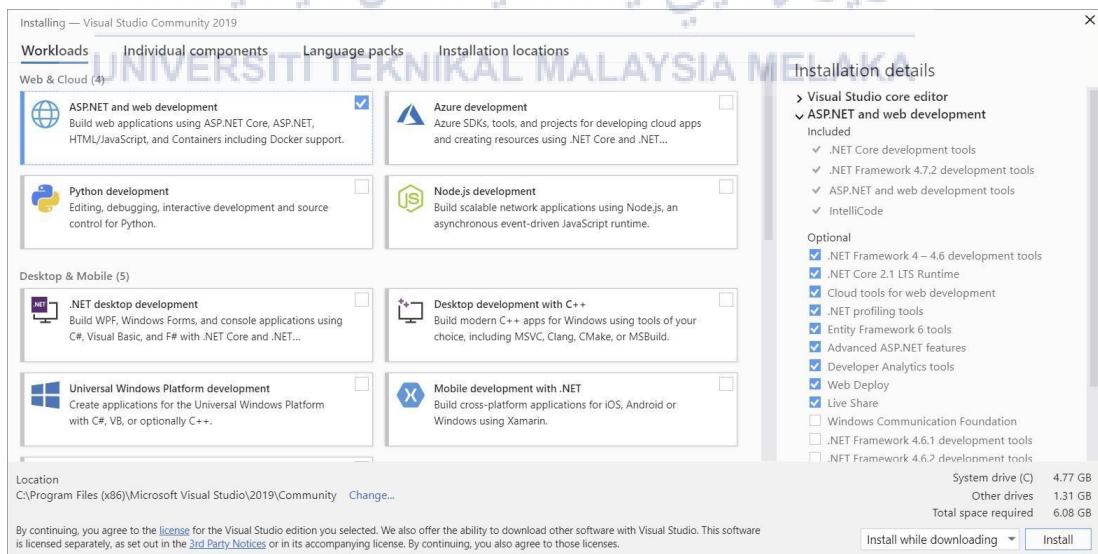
Installing — Visual Studio Community 2019

×

Workloads Individual components Language packs Installation locations

UNIVERSITI TEKNIKAL MALAYSIA MELAKA

Web & Cloud (4)

ASP.NET and web development
Build web applications using ASP.NET Core, ASP.NET, HTML/JavaScript, and Containers including Docker support.

Azure development
Azure SDKs, tools, and projects for developing cloud apps and creating resources using .NET Core and .NET...

Python development
Editing, debugging, interactive development and source control for Python.

Node.js development
Build scalable network applications using Node.js, an asynchronous event-driven JavaScript runtime.

Desktop & Mobile (5)

.NET desktop development
Build WPF, Windows Forms, and console applications using C#, Visual Basic, and F# with .NET Core and .NET...

Desktop development with C++
Build modern C++ apps for Windows using tools of your choice, including MSVC, Clang, CMake, or MSBuild.

Universal Windows Platform development
Create applications for the Universal Windows Platform with C#, VB, or optionally C++.

Mobile development with .NET
Build cross-platform applications for iOS, Android or Windows using Xamarin.

Installation details

> Visual Studio core editor
∨ ASP.NET and web development
Included
✓ .NET Core development tools
✓ .NET Framework 4.7.2 development tools
✓ ASP.NET and web development tools
✓ IntelliCode
Optional
.NET Framework 4 – 4.6 development tools
.NET Core 2.1 LTS Runtime
Cloud tools for web development
.NET profiling tools
Entity Framework 6 tools
Advanced ASP.NET features
Developer Analytics tools
Web Deploy
Live Share
Windows Communication Foundation
.NET Framework 4.6.1 development tools
.NET Framework 4.6.2 development tools

Location
C:\Program Files (x86)\Microsoft Visual Studio\2019\Community Change...

By continuing, you agree to the license for the Visual Studio edition you selected. We also offer the ability to download other software with Visual Studio. This software is licensed separately, as set out in the 3rd Party Notices or in its accompanying license. By continuing, you also agree to those licenses.

System drive (C) 4.77 GB
Other drives 1.31 GB
Total space required 6.08 GB

Install while downloading

Install